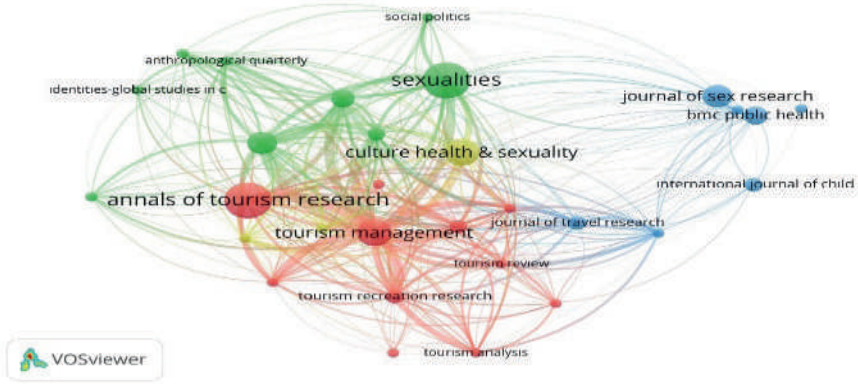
social politics
anthropological quarterly
identities-global studies in c
sexualities
journal of sex research
bmc public health
culture health & sexuality
international journal of child
annals of tourism research
journal of travel research
tourism management
tourism review
tourism recreation research
tourism analysis
VOSviewer